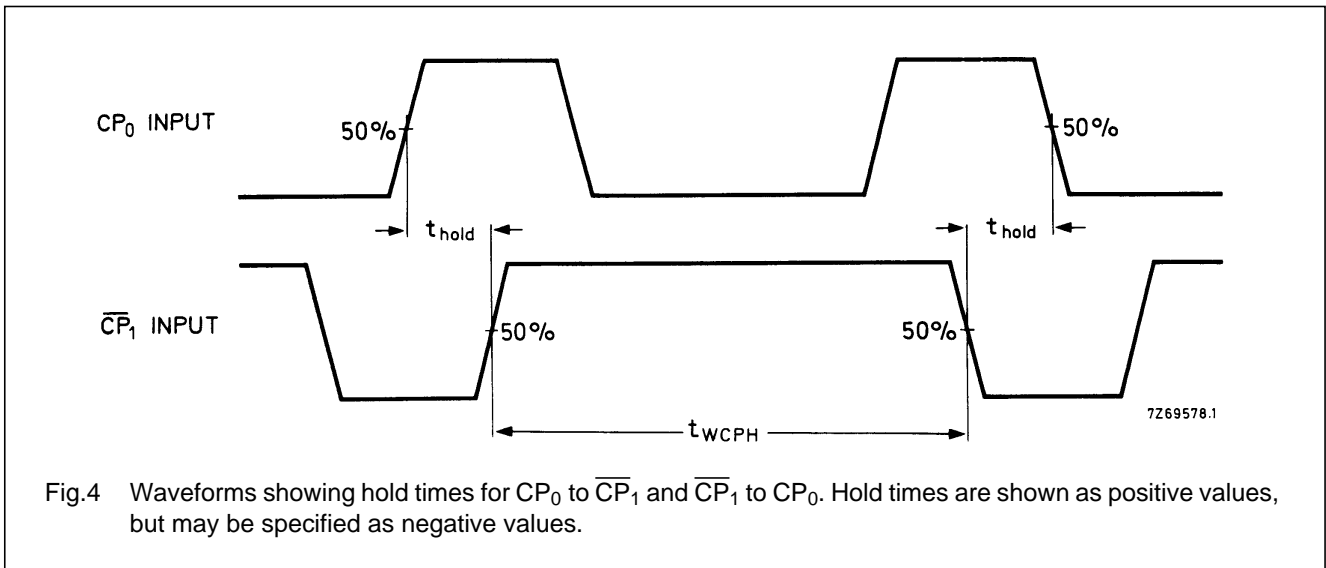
$CP_0$ INPUT

50%

50%

$t_{hold}$

$t_{hold}$

$\overline{CP}_1$ INPUT

50%

50%

$t_{WCPH}$

7Z69578.1

Fig.4 Waveforms showing hold times for $CP_0$ to $\overline{CP}_1$ and $\overline{CP}_1$ to $CP_0$. Hold times are shown as positive values, but may be specified as negative values.